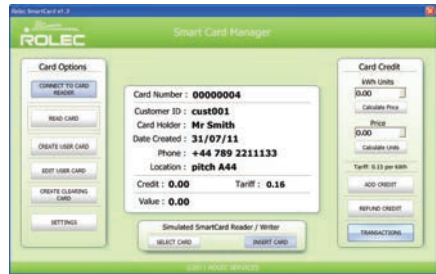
Rolec SmartCard v1.3

ROLEC

Smart Card Manager

Card Options

CONNECT TO CARD READER

READ CARD

CREATE USER CARD

EDIT USER CARD

CREATE CLEARING CARD

SETTINGS

Card Number : 00000004

Customer ID : cust001

Card Holder : Mr Smith

Date Created : 31/07/11

Phone : +44 789 2211133

Location : pitch A44

Credit : 0.00

Tariff : 0.16

Value : 0.00

Simulated SmartCard Reader / Writer

SELECT CARD

INSERT CARD

Card Credit

kWh Units

0.00

Calculate Price

Price

0.00

Calculate Units

Tariff: 0.15 per kWh

ADD CREDIT

REFUND CREDIT

TRANSACTIONS

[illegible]